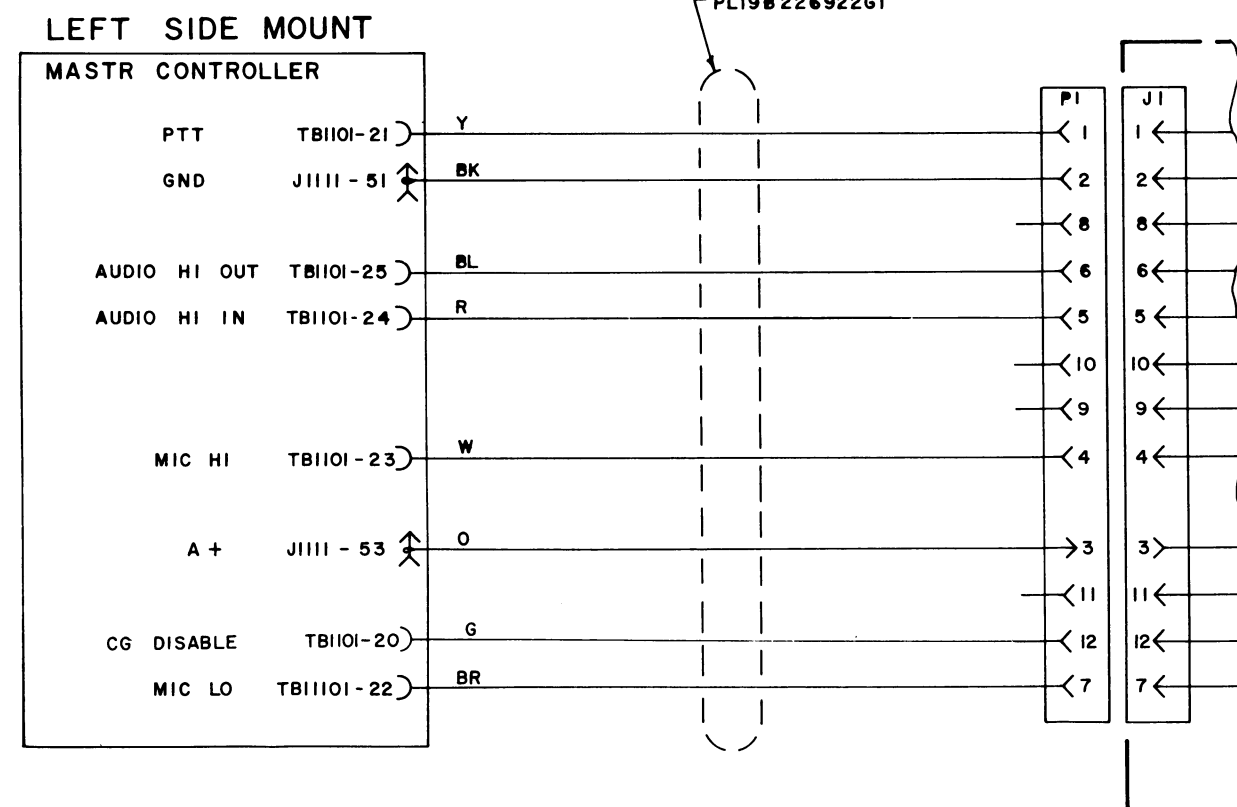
PL19B226922G1

LEFT SIDE MOUNT

MASTR CONTROLLER

PTT TB1101-21
GND J1111 - 51
AUDIO HI OUT TB1101-25
AUDIO HI IN TB1101-24
MIC HI TB1101-23
A + J1111 - 53
CG DISABLE TB1101-20
MIC LO TB11101-22

Y
BK
BL
R
W
O
G
BR

P1
1
2
8
6
5
10
9
4
3
11
12
7

J1
1
2
8
6
5
10
9
4
3
11
12
7